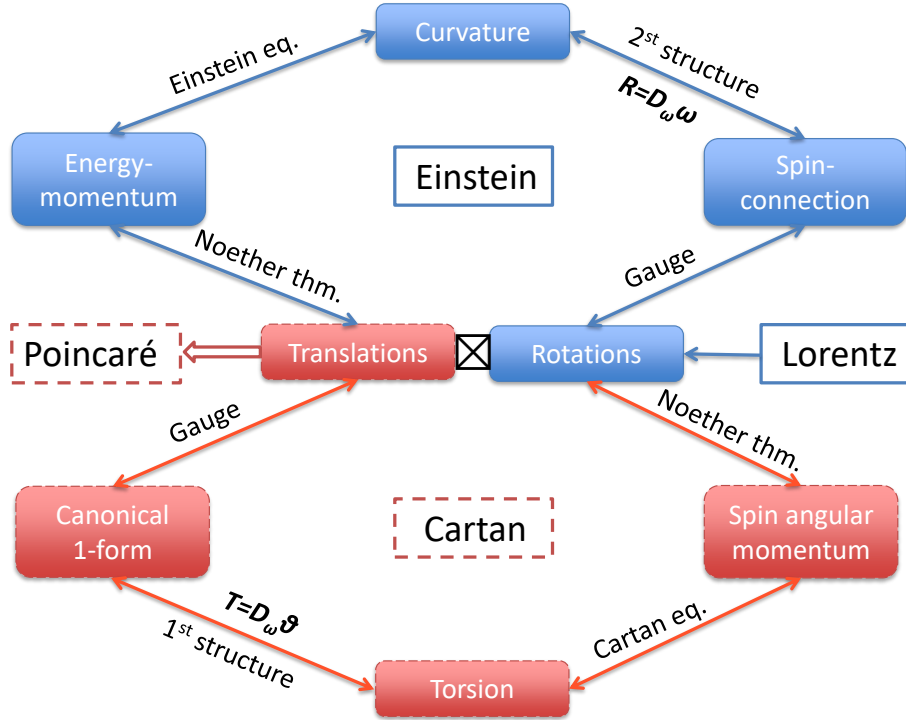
Curvature

Einstein eq.

$2^{st}$ structure

$R=D_\omega\omega$

Energy-momentum

Einstein

Spin-connection

Noether thm.

Gauge

Poincaré

Translations

Rotations

Lorentz

Gauge

Noether thm.

Canonical 1-form

Cartan

Spin angular momentum

$T=D_\omega\vartheta$

$1^{st}$ structure

Cartan eq.

Torsion